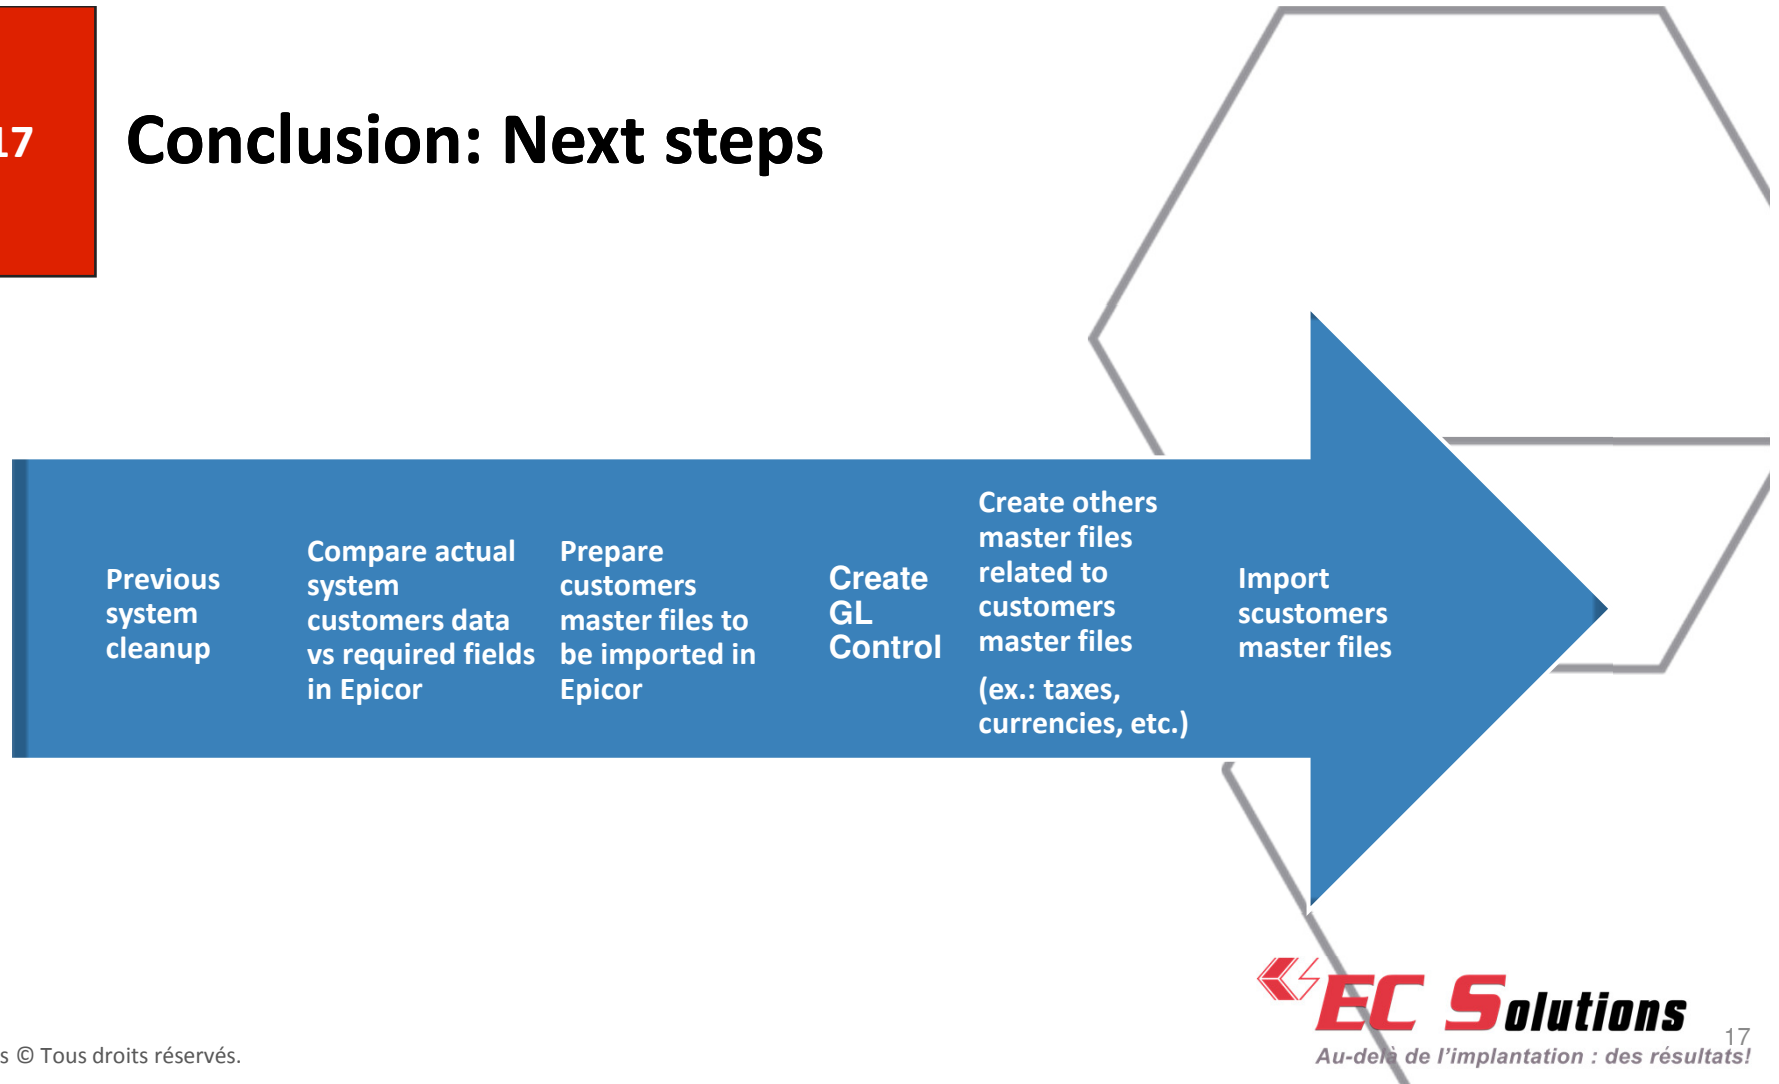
17

Conclusion: Next steps

Previous system cleanup

Compare actual system customers data vs required fields in Epicor

Prepare customers master files to be imported in Epicor

Create GL Control

Create others master files related to customers master files

(ex.: taxes, currencies, etc.)

Import scustomers master files

EC Solutions

Au-delà de l'implantation : des résultats!

17

s © Tous droits réservés.